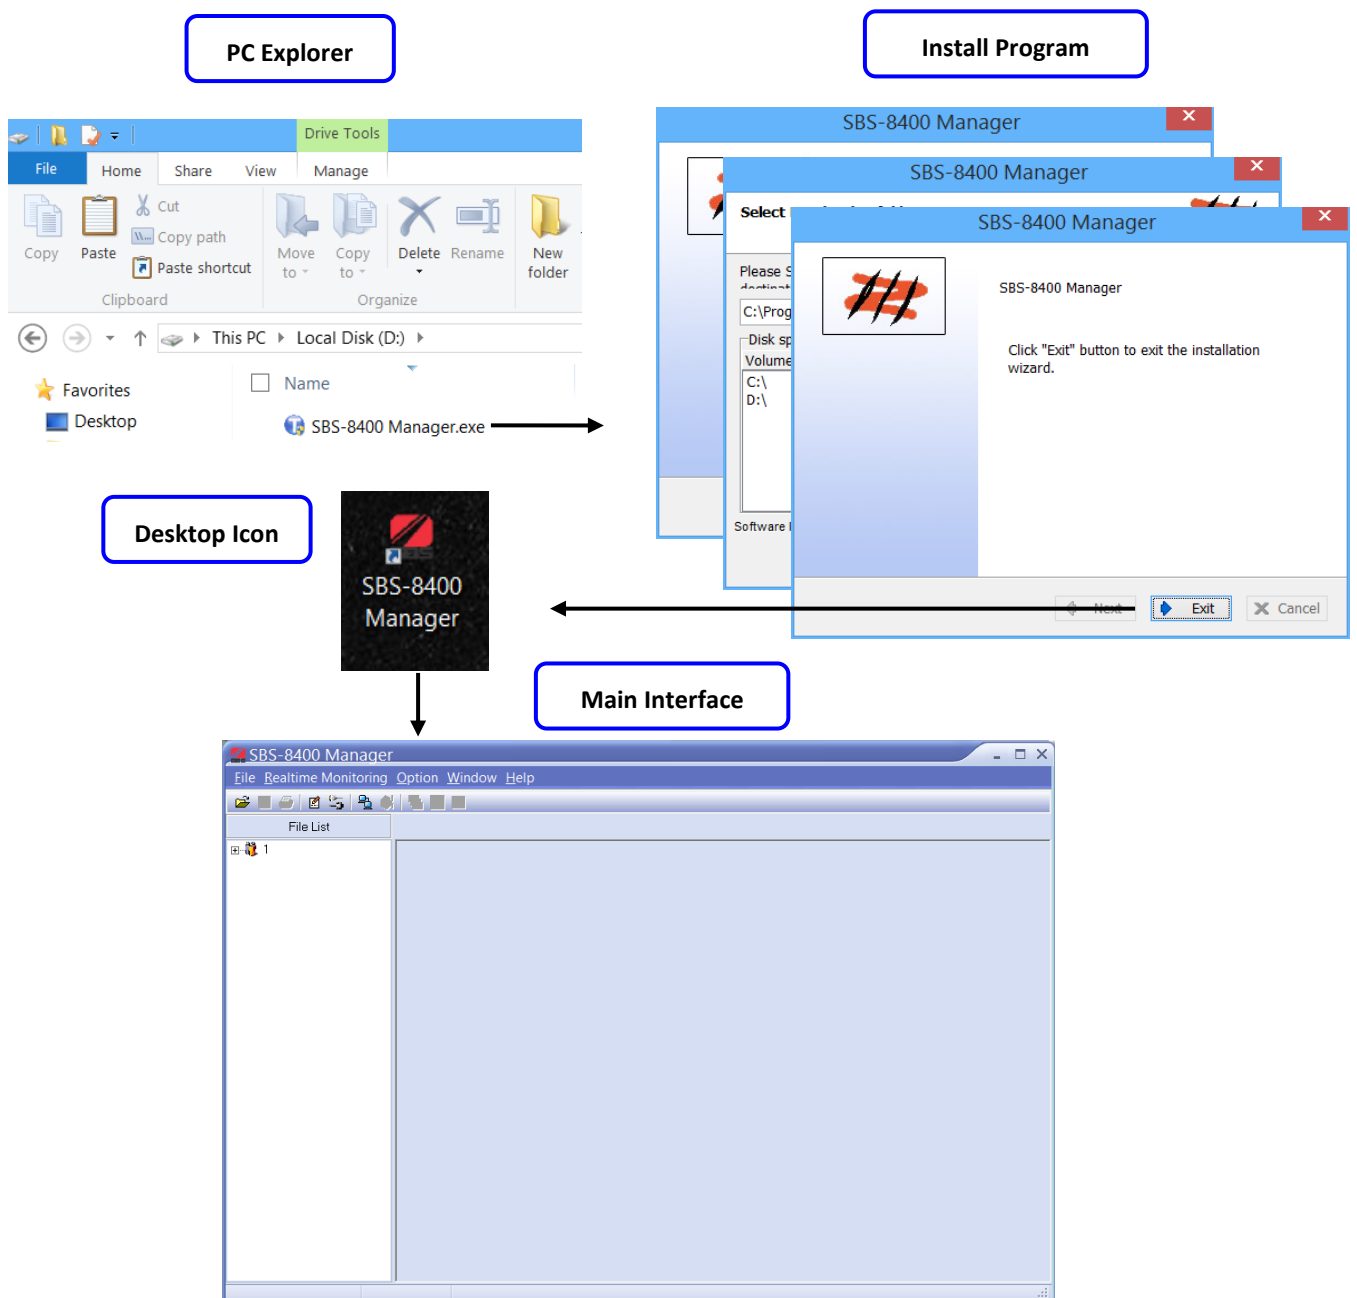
PC Explorer

Install Program

Drive Tools

File Home Share View Manage

Copy Paste Cut Copy path Paste shortcut Move to Copy to Delete Rename New folder

Clipboard Organize

This PC ▸ Local Disk (D:) ▸

Favorites
Desktop

Name

SBS-8400 Manager.exe

SBS-8400 Manager

SBS-8400 Manager

Select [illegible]

Please S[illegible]
C:\Prog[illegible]
Disk sp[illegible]
Volume
C:\
D:\

Software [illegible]

SBS-8400 Manager

SBS-8400 Manager

Click "Exit" button to exit the installation wizard.

Next Exit Cancel

Desktop Icon

SBS-8400 Manager

Main Interface

SBS-8400 Manager

File Realtime Monitoring Option Window Help

File List

1